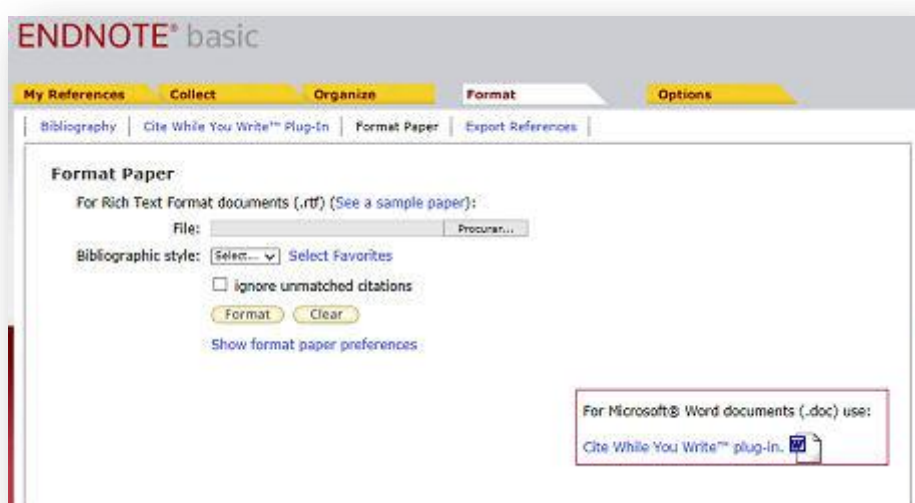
ENDNOTE® basic

My References | Collect | Organize | Format | Options

Bibliography | Cite While You Write™ Plug-In | Format Paper | Export References

Format Paper

For Rich Text Format documents (.rtf) (See a sample paper):

File: Procurar...

Bibliographic style: Select... Select Favorites

ignore unmatched citations

Format Clear

Show format paper preferences

For Microsoft® Word documents (.doc) use:

Cite While You Write™ plug-in.